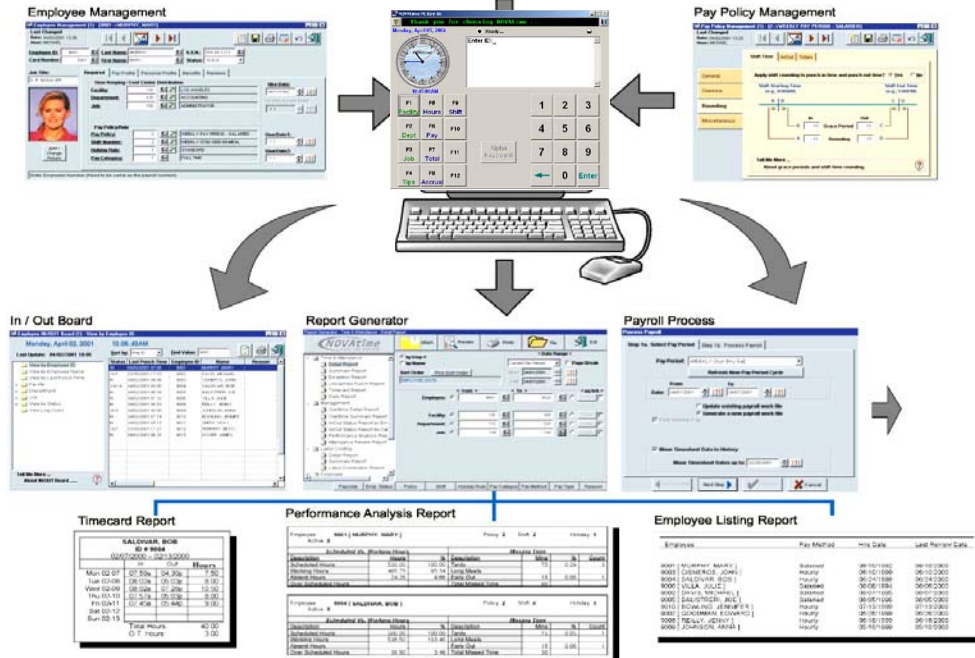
Employee Management

Pay Policy Management

Thank you for choosing NOVAtime

Monday, April 02, 2001

Enter ID:

NOVAtime

F1 Punch
F5 Hours
F9 Shift
F2 Dept
F6 Pay
F10
F3 Job
F7 Total
F11
F4 Tips
F8 Accrue
F12

Alpha Keyboard

1 2 3
4 5 6
7 8 9
0 Enter

General
Overtime
Rounding
Miscellaneous

In / Out Board

Monday, April 02, 2001 10:06:45AM

Report Generator

NOVAtime

Payroll Process

Step 1a. Select Pay Period
Step 1b. Process Payroll

Pay Period:

Refresh New Pay Period Cycle

Update existing payroll work file
Generate a new payroll work file

Move Timesheet Data to History

Move Timesheet Dates up to:

Next Step
Cancel

Timecard Report

SALDIVAR, BOB
ID # 9004
02/07/2000 ~ 02/13/2000

| | In | Out | Hours |
|---|---|---|---|
| Mon 02/07 | 07:59a | 04:30p | 7.50 |
| Tue 02/08 | 08:00a | 06:00p | 9.00 |
| Wed 02/09 | 07:59a | 07:29p | 10.50 |
| Thu 02/10 | 08:00a | 05:30p | 8.50 |
| Fri 02/11 | 07:40a | 05:00p | 9.00 |
| Sat 02/12 | | | |
| Sun 02/13 | | | |

Total Hours 40.00
O.T. Hours 3.00

Performance Analysis Report

Employee Listing Report

| Employee | Pay Method | Hire Date | Last Review Date |
|---|---|---|---|
| 9001 MURPHY, MARY | Salaried | 06/10/2002 | 06/10/2002 |
| 9002 CISNEROS, JOHN | Hourly | 06/10/2000 | 06/10/2000 |
| 9004 SALDIVAR, BOB | Hourly | 06/24/1998 | 06/24/2002 |
| 9005 VILLA, JULIO | Salaried | 06/08/1994 | 06/08/2002 |
| 9007 DAVIS, MICHAEL | Salaried | 06/07/1995 | 06/07/2002 |
| 9009 GALSTERER, JOE | Hourly | 06/10/2000 | 06/10/2002 |
| 9010 BOWLING, JENNIFER | Hourly | 07/13/1999 | 07/13/2002 |
| 9011 GOODMAN, EDWARD | Hourly | 05/26/1999 | 05/26/2002 |
| 9012 REILLY, JENNY | Hourly | 06/18/2000 | 06/18/2002 |
| 9008 JOHNSON, ANNA | Hourly | 05/10/1999 | 05/10/2002 |